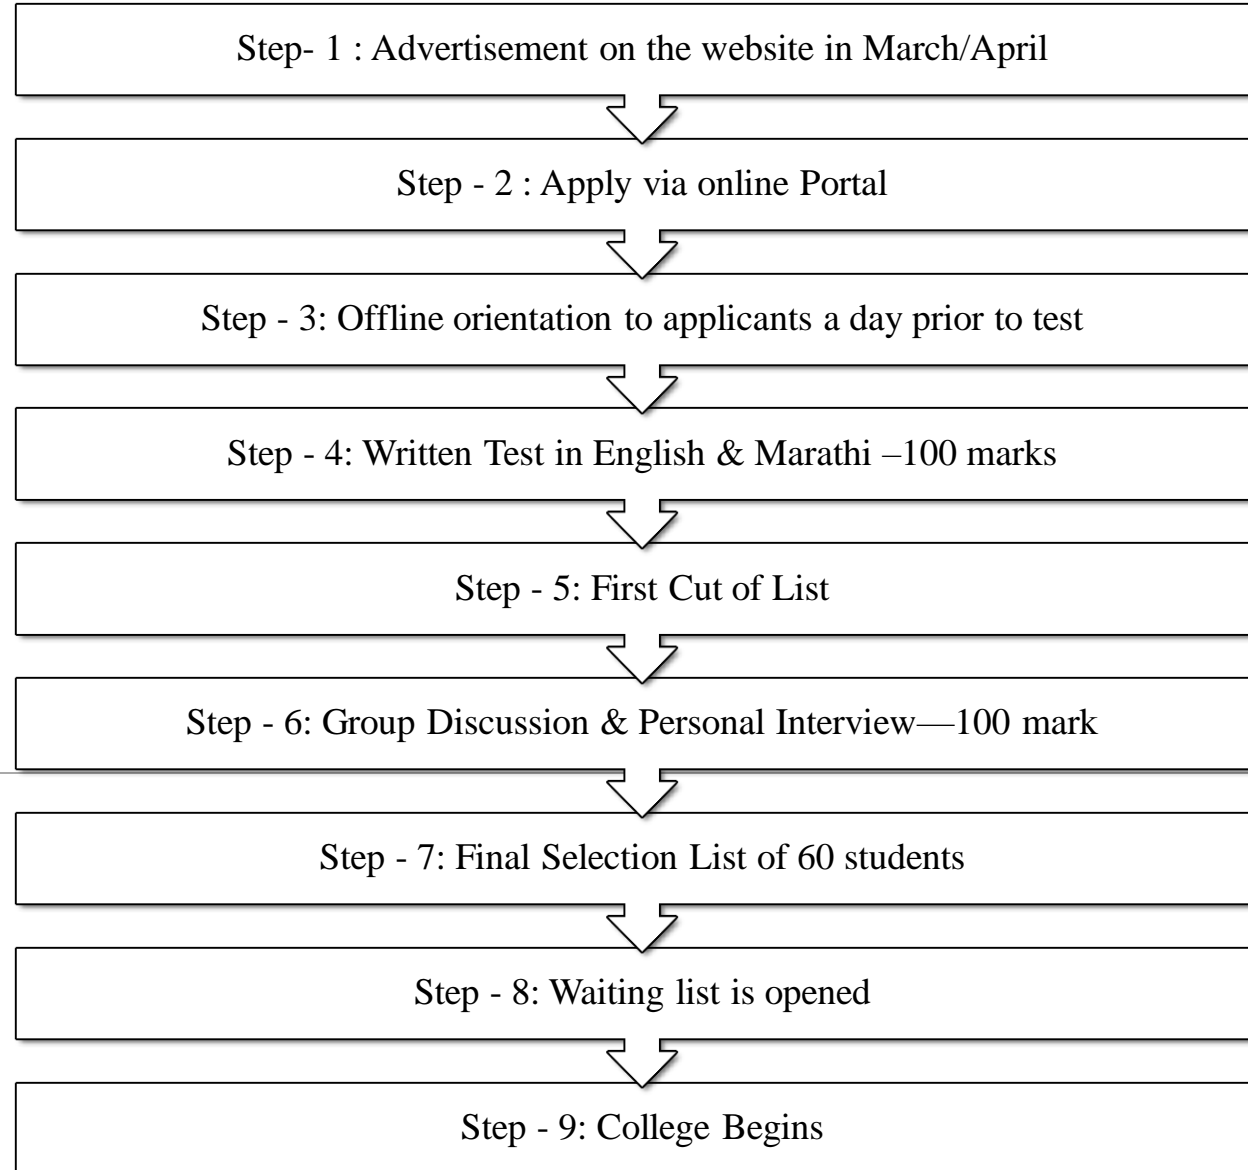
Step- 1 : Advertisement on the website in March/April

Step - 2 : Apply via online Portal

Step - 3: Offline orientation to applicants a day prior to test

Step - 4: Written Test in English & Marathi –100 marks

Step - 5: First Cut of List

Step - 6: Group Discussion & Personal Interview—100 mark

Step - 7: Final Selection List of 60 students

Step - 8: Waiting list is opened

Step - 9: College Begins